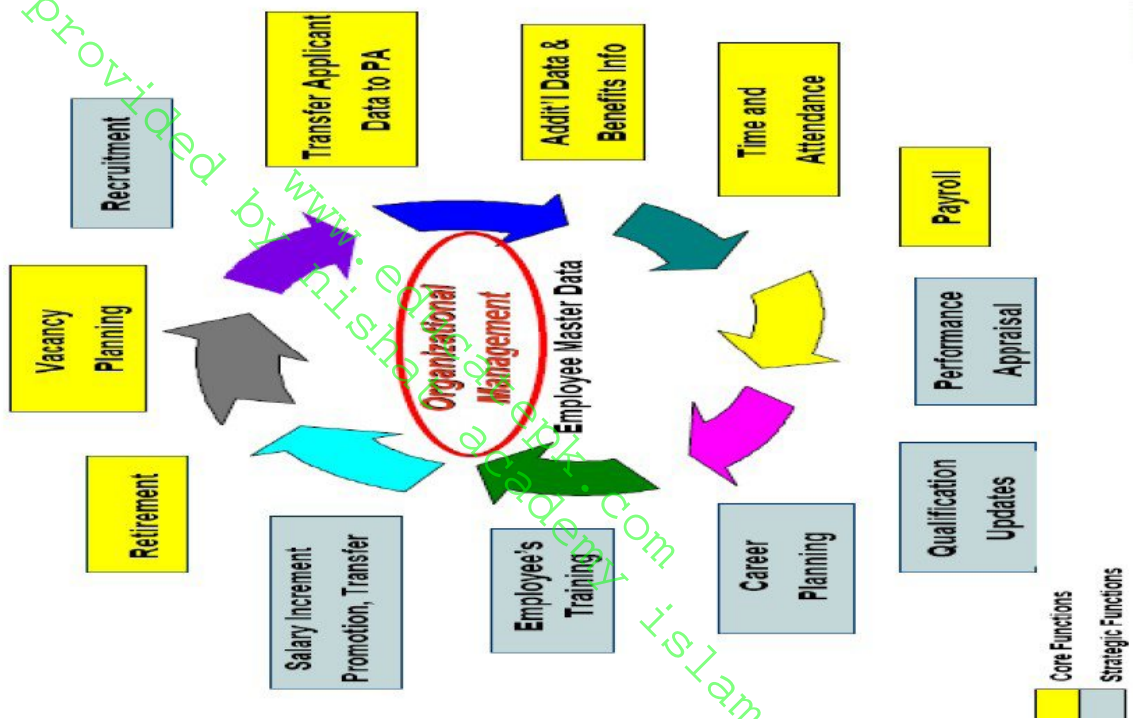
Recruitment

Transfer Applicant Data to PA

Addit'l Data & Benefits Info

Time and Attendance

Payroll

Performance Appraisal

Qualification Updates

Career Planning

Employee's Training

Salary Increment Promotion, Transfer

Retirement

Vacancy Planning

Organizational Management

Employee Master Data

Core Functions

Strategic Functions

provided by www.educarepk.com nisha academy islam